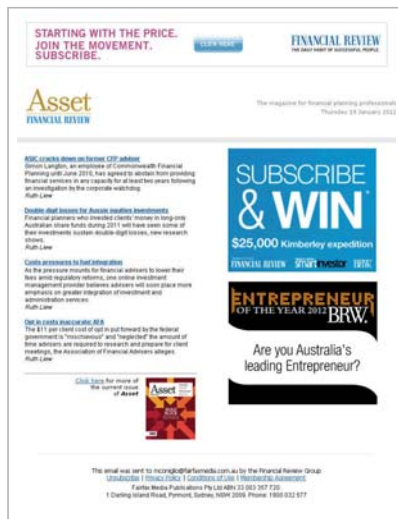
STARTING WITH THE PRICE. JOIN THE MOVEMENT. SUBSCRIBE.

CLICK HERE

FINANCIAL REVIEW
THE DAILY HABIT OF SUCCESSFUL PEOPLE

Asset
FINANCIAL REVIEW

The magazine for financial planning professionals
Thursday 19 January 2012

ASIC cracks down on former CFP adviser
Simon Langton, an employee of Commonwealth Financial Planning until June 2010, has agreed to abstain from providing financial services in any capacity for at least two years following an investigation by the corporate watchdog.
Ruth Liew

Double digit losses for Aussie equities investments
Financial planners who invested clients' money in long-only Australian share funds during 2011 will have seen some of their investments sustain double-digit losses, new research shows.
Ruth Liew

Costs pressures to fuel integration
As the pressure mounts for financial advisers to lower their fees amid regulatory reforms, one online investment management provider believes advisers will soon place more emphasis on greater integration of investment and administration services.
Ruth Liew

Opt in costs inaccurate: AFA
The $11 per client cost of opt in put forward by the federal government is "mischievous" and "neglected" the amount of time advisers are required to research and prepare for client meetings, the Association of Financial Advisers alleges.
Ruth Liew

Click here for more of the current issue of Asset

SUBSCRIBE & WIN
$25,000 Kimberley expedition
FINANCIAL REVIEW smartinvestor BRW

ENTREPRENEUR OF THE YEAR 2012 BRW
Are you Australia's leading Entrepreneur?

This email was sent to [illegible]@fairfaxmedia.com.au by the Financial Review Group.
Unsubscribe | Privacy Policy | Conditions of Use | Membership Agreement
Fairfax Media Publications Pty Ltd ABN 33 003 357 720
1 Darling Island Road, Pyrmont, Sydney, NSW 2009. Phone: 1800 032 577